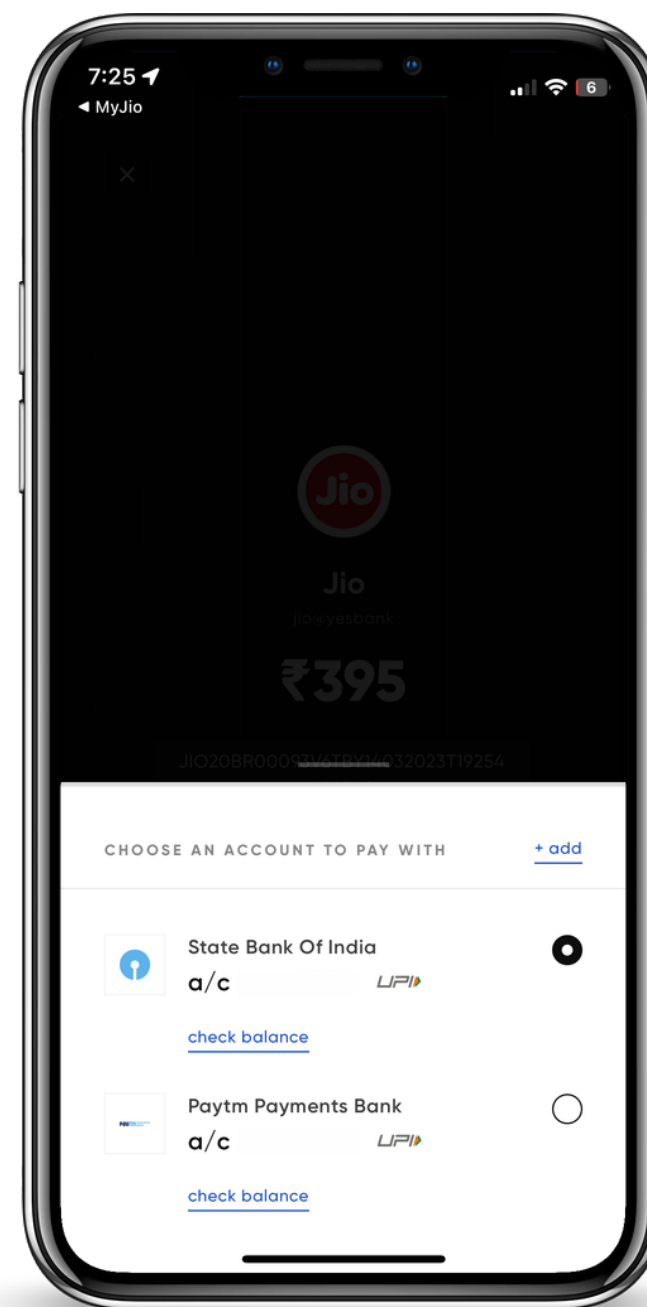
7:25
◄ MyJio

6

×

Jio

Jio

jio@yesbank

₹395

JIO20BR00093V6TBY14032023T19254

CHOOSE AN ACCOUNT TO PAY WITH

+ add

State Bank Of India

a/c

UPI

check balance

Paytm Payments Bank

a/c

UPI

check balance